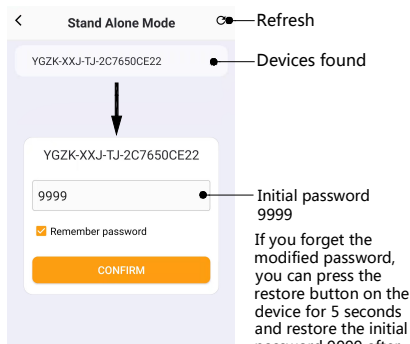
<

Stand Alone Mode

Refresh

YGZK-XXJ-TJ-2C7650CE22

Devices found

YGZK-XXJ-TJ-2C7650CE22

9999

Initial password 9999

Remember password

CONFIRM

If you forget the modified password, you can press the restore button on the device for 5 seconds and restore the initial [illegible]